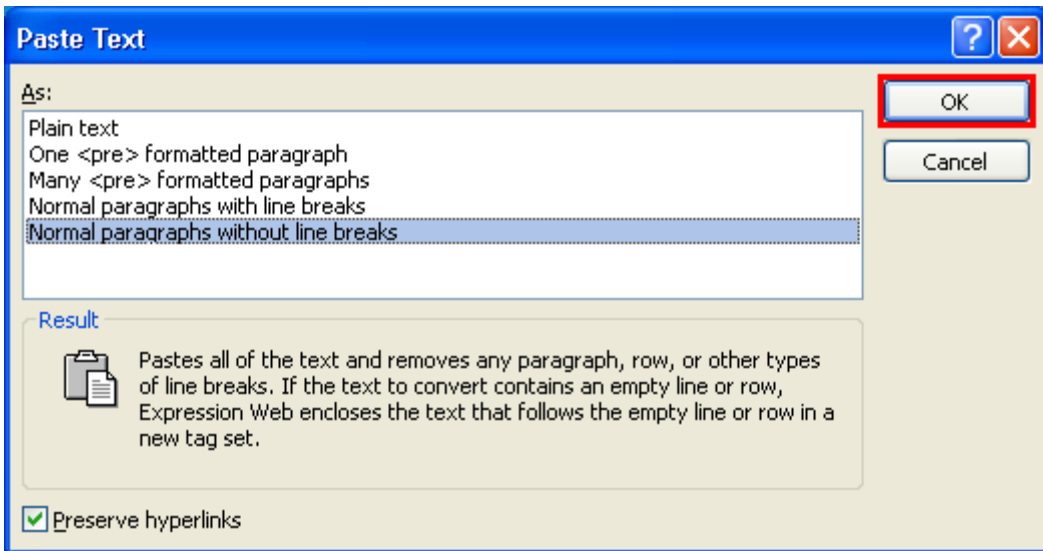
Paste Text

?

As:

Plain text
One <pre> formatted paragraph
Many <pre> formatted paragraphs
Normal paragraphs with line breaks
Normal paragraphs without line breaks

OK

Cancel

Result

Pastes all of the text and removes any paragraph, row, or other types of line breaks. If the text to convert contains an empty line or row, Expression Web encloses the text that follows the empty line or row in a new tag set.

Preserve hyperlinks